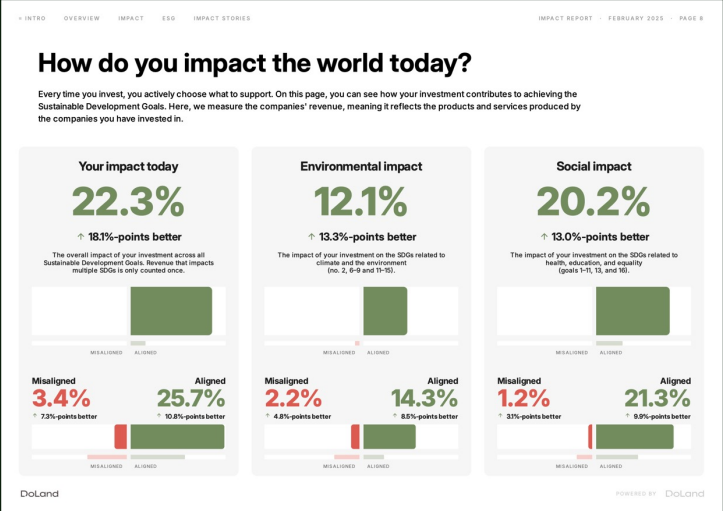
< INTRO   OVERVIEW   IMPACT   ESG   IMPACT STORIES

IMPACT REPORT · FEBRUARY 2025 · PAGE 8

How do you impact the world today?

Every time you invest, you actively choose what to support. On this page, you can see how your investment contributes to achieving the Sustainable Development Goals. Here, we measure the companies' revenue, meaning it reflects the products and services produced by the companies you have invested in.

Your impact today

22.3%

↑ 18.1%-points better

The overall impact of your investment across all Sustainable Development Goals. Revenue that impacts multiple SDGs is only counted once.

MISALIGNED   ALIGNED

Misaligned
3.4%
↑ 7.3%-points better

Aligned
25.7%
↑ 10.8%-points better

MISALIGNED   ALIGNED

Environmental impact

12.1%

↑ 13.3%-points better

The impact of your investment on the SDGs related to climate and the environment (no. 2, 6–9 and 11–15).

MISALIGNED   ALIGNED

Misaligned
2.2%
↑ 4.8%-points better

Aligned
14.3%
↑ 8.5%-points better

MISALIGNED   ALIGNED

Social impact

20.2%

↑ 13.0%-points better

The impact of your investment on the SDGs related to health, education, and equality (goals 1–11, 13, and 16).

MISALIGNED   ALIGNED

Misaligned
1.2%
↑ 3.1%-points better

Aligned
21.3%
↑ 9.9%-points better

MISALIGNED   ALIGNED

DoLand

POWERED BY DoLand